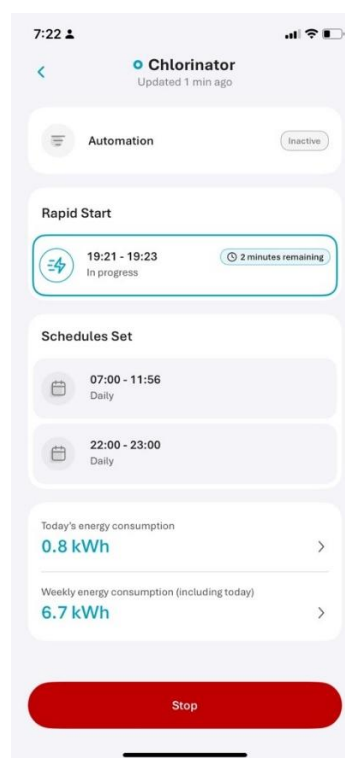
7:22

<

Chlorinator
Updated 1 min ago

Automation
Inactive

Rapid Start

19:21 - 19:23
In progress
2 minutes remaining

Schedules Set

07:00 - 11:56
Daily

22:00 - 23:00
Daily

Today's energy consumption
0.8 kWh
>

Weekly energy consumption (including today)
6.7 kWh
>

Stop